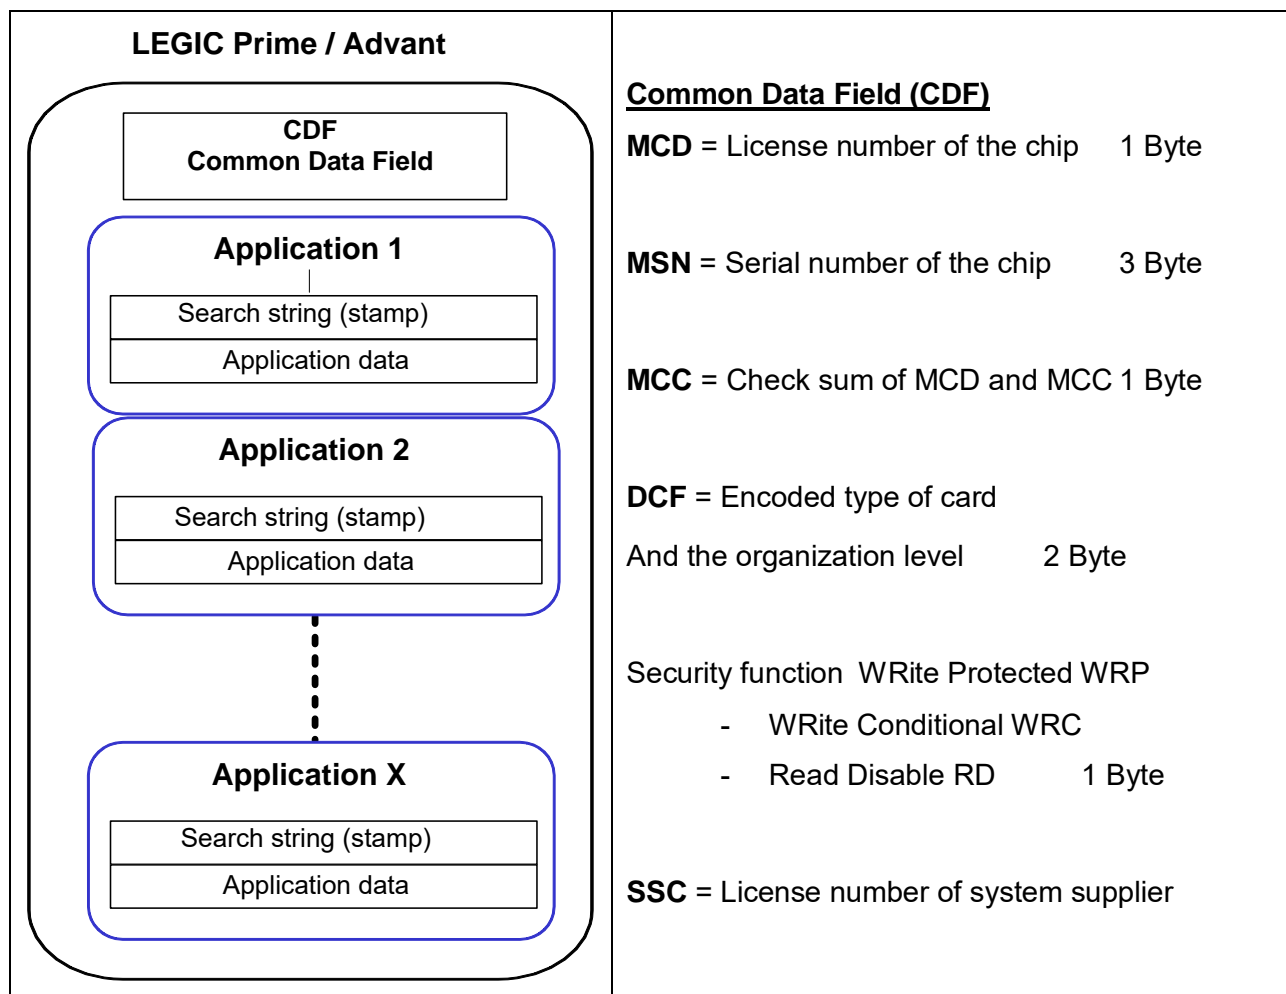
LEGIC Prime / Advant

CDF
Common Data Field

Application 1

Search string (stamp)

Application data

Application 2

Search string (stamp)

Application data

Application X

Search string (stamp)

Application data

Common Data Field (CDF)

MCD = License number of the chip 1 Byte

MSN = Serial number of the chip 3 Byte

MCC = Check sum of MCD and MCC 1 Byte

DCF = Encoded type of card

And the organization level 2 Byte

Security function WRite Protected WRP

- WRite Conditional WRC

- Read Disable RD 1 Byte

SSC = License number of system supplier